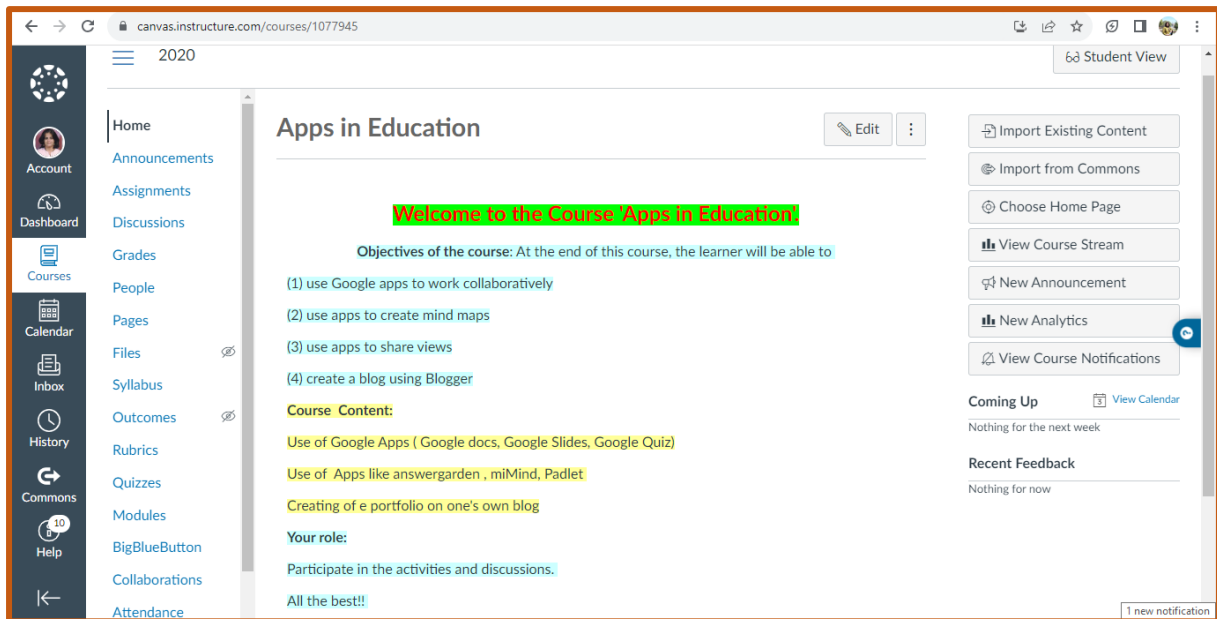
canvas.instructure.com/courses/1077945

2020

Student View

Account
Dashboard
Courses
Calendar
Inbox
History
Commons
10
Help

Home
Announcements
Assignments
Discussions
Grades
People
Pages
Files
Syllabus
Outcomes
Rubrics
Quizzes
Modules
BigBlueButton
Collaborations
Attendance

Apps in Education

Edit

Welcome to the Course 'Apps in Education'.

Objectives of the course: At the end of this course, the learner will be able to

(1) use Google apps to work collaboratively

(2) use apps to create mind maps

(3) use apps to share views

(4) create a blog using Blogger

Course Content:

Use of Google Apps ( Google docs, Google Slides, Google Quiz)

Use of Apps like answergarden , miMind, Padlet

Creating of e portfolio on one's own blog

Your role:

Participate in the activities and discussions.

All the best!!

Import Existing Content
Import from Commons
Choose Home Page
View Course Stream
New Announcement
New Analytics
View Course Notifications

Coming Up
View Calendar
Nothing for the next week

Recent Feedback
Nothing for now

1 new notification